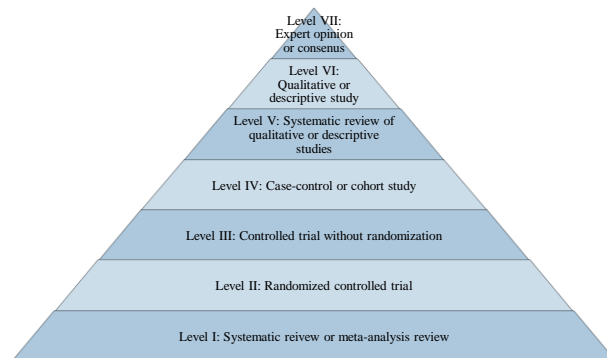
Level VII: Expert opinion or consenus

Level VI: Qualitative or descriptive study

Level V: Systematic review of qualitative or descriptive studies

Level IV: Case-control or cohort study

Level III: Controlled trial without randomization

Level II: Randomized controlled trial

Level I: Systematic reivew or meta-analysis review